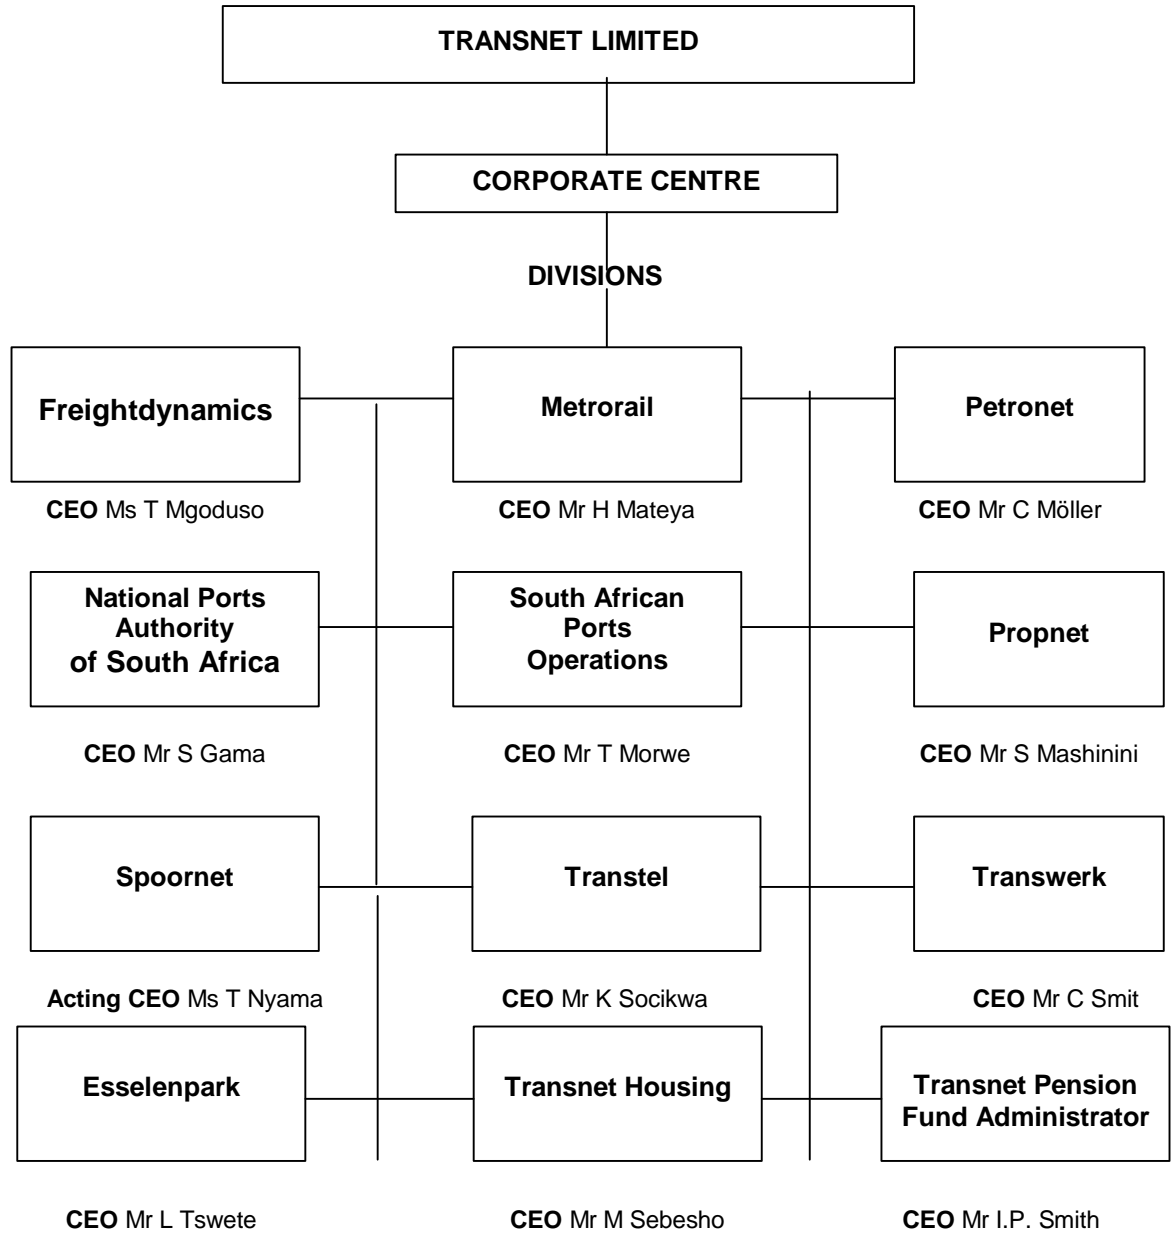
TRANSNET LIMITED

CORPORATE CENTRE

DIVISIONS

Freightdynamics

CEO Ms T Mgoduso

Metrorail

CEO Mr H Mateya

Petronet

CEO Mr C Möller

National Ports Authority of South Africa

CEO Mr S Gama

South African Ports Operations

CEO Mr T Morwe

Propnet

CEO Mr S Mashinini

Spoornet

Acting CEO Ms T Nyama

Transtel

CEO Mr K Socikwa

Transwerk

CEO Mr C Smit

Esselenpark

CEO Mr L Tswete

Transnet Housing

CEO Mr M Sebesho

Transnet Pension Fund Administrator

CEO Mr I.P. Smith